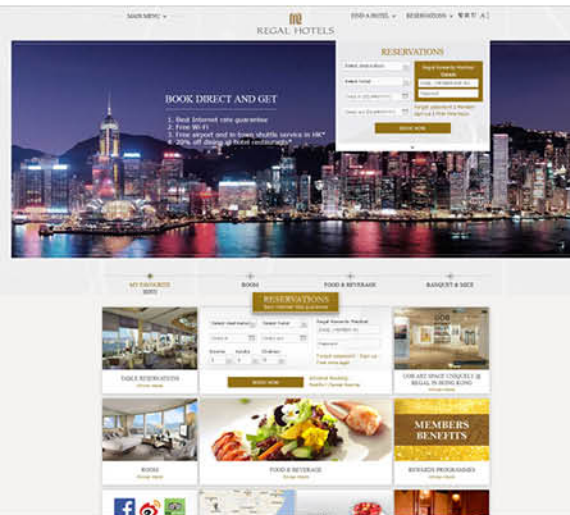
MAIN MENU ▾

REGAL HOTELS

FIND A HOTEL ▾ RESERVATIONS ▾ 繁 简 下 A

BOOK DIRECT AND GET

1. Best Internet rate guarantee
2. Free Wi-Fi
3. Free airport and in town shuttle service in HK*
4. 20% off dining at hotel restaurants*

RESERVATIONS

Select destination

Select hotel

Regal Rewards Member Details

Password

Forgot password | Member Sign up | Find more

BOOK NOW

MY FAVOURITE HOTEL

ROOM

FOOD & BEVERAGE

BANQUET & MICE

RESERVATIONS

Best internet rate guarantee

Select destination

Select hotel

Regal Rewards Member

Password

Rooms Adults Children

BOOK NOW

TABLE RESERVATIONS

ORE ARE SPACE UNIQUELY @ REGAL IN HONG KONG

ROOMS

FOOD & BEVERAGE

MEMBERS BENEFITS

REWARDS PROGRAMMES